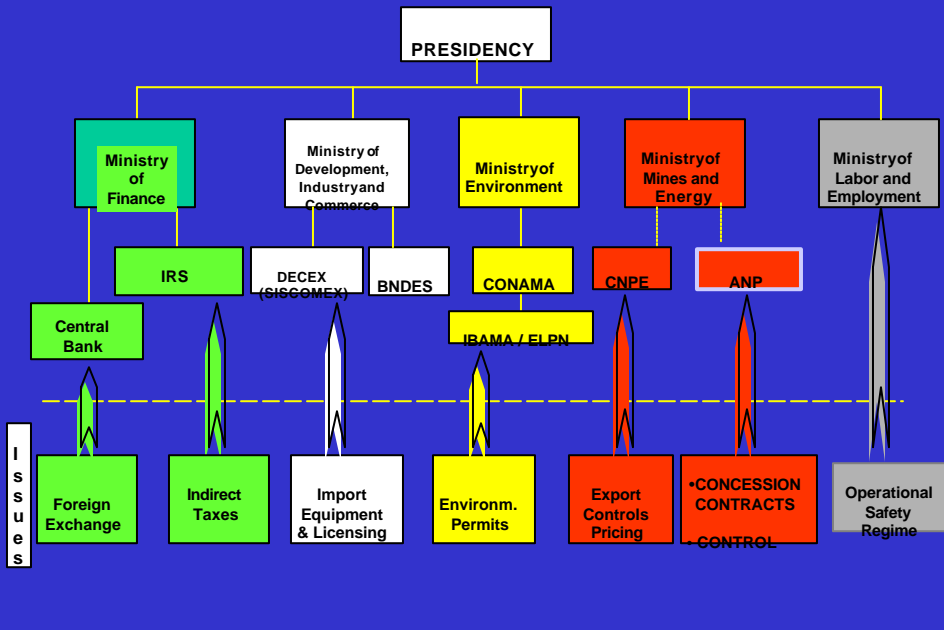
PRESIDENCY

Ministry of Finance

Ministry of Development, Industryand Commerce

Ministryof Environment

Ministryof Mines and Energy

Ministryof Labor and Employment

IRS

DECEX (SISCOMEX)

BNDES

CONAMA

CNPE

ANP

Central Bank

IBAMA / ELPN

Issues

Foreign Exchange

Indirect Taxes

Import Equipment & Licensing

Environm. Permits

Export Controls Pricing

•CONCESSION CONTRACTS

• CONTROL

Operational Safety Regime